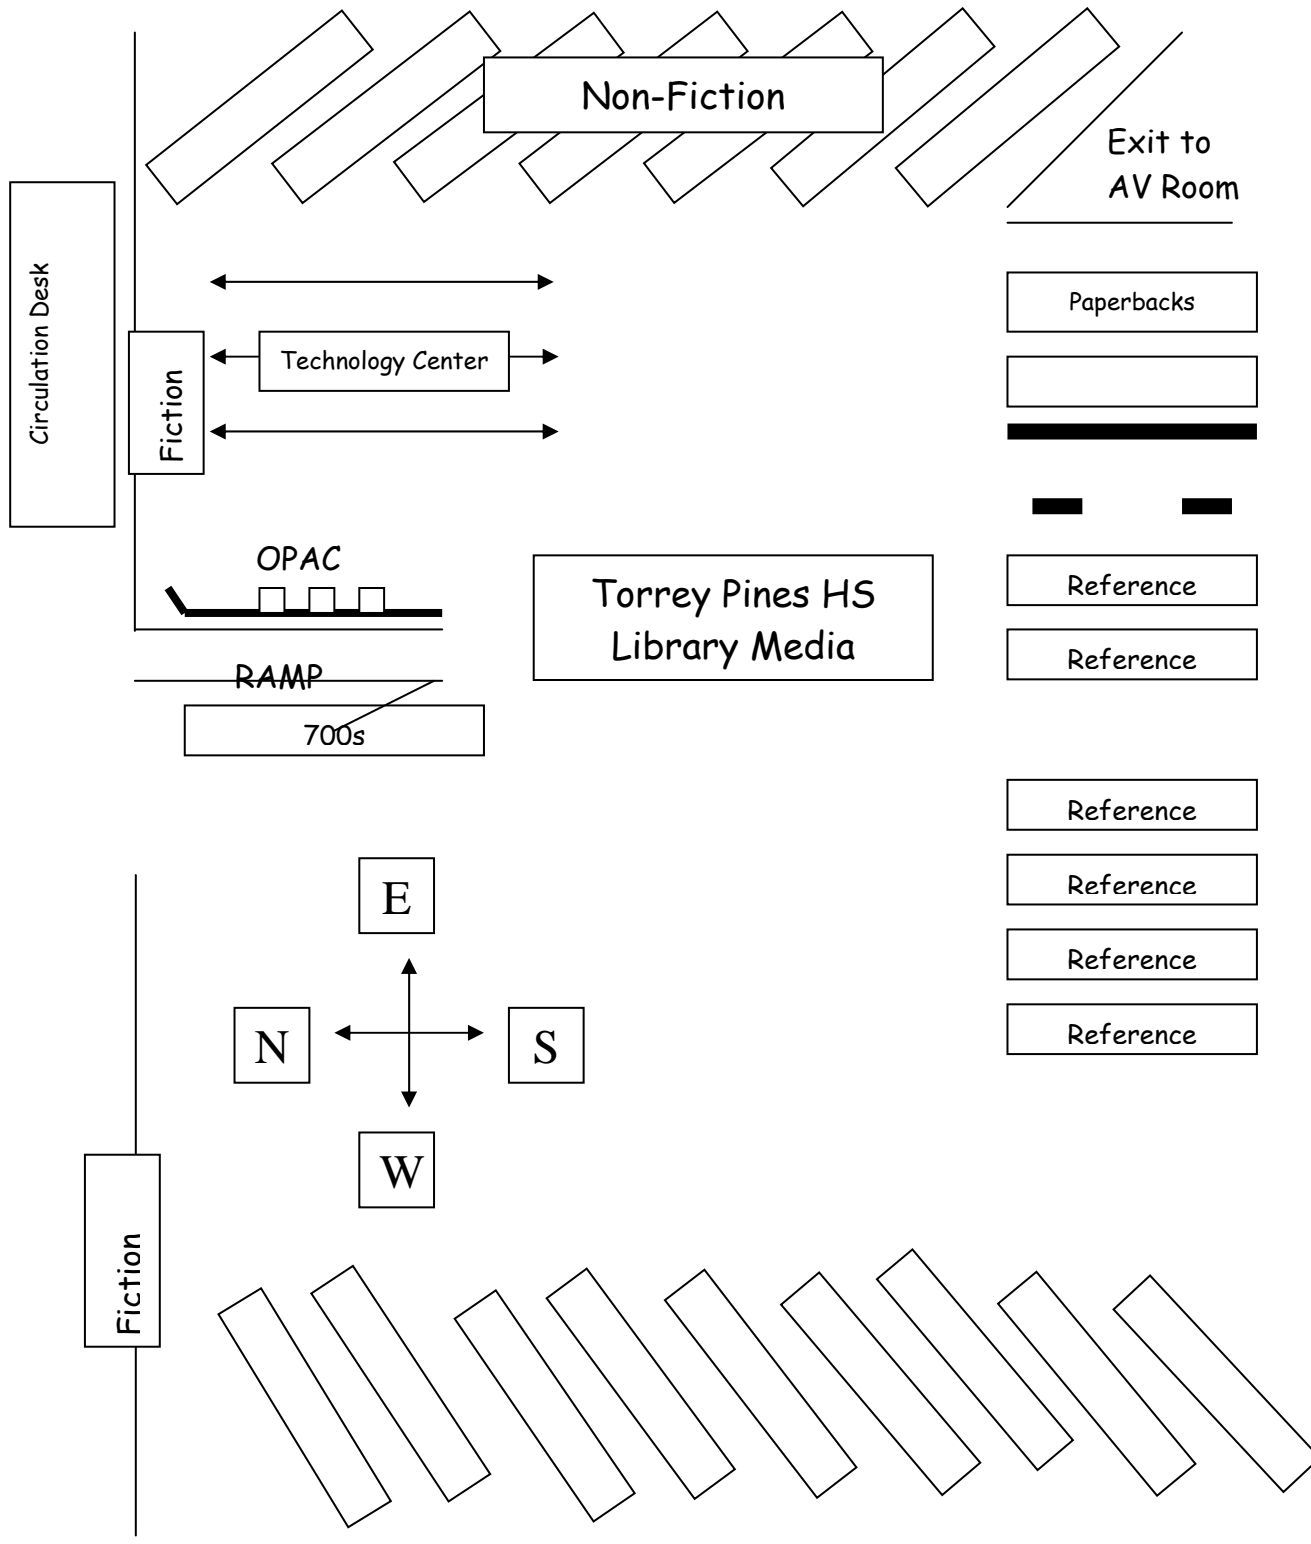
Non-Fiction

Exit to AV Room

Circulation Desk

Fiction

Technology Center

Paperbacks

OPAC

Torrey Pines HS Library Media

Reference

Reference

RAMP

700s

Reference

Reference

Reference

Reference

E

N

S

W

Fiction